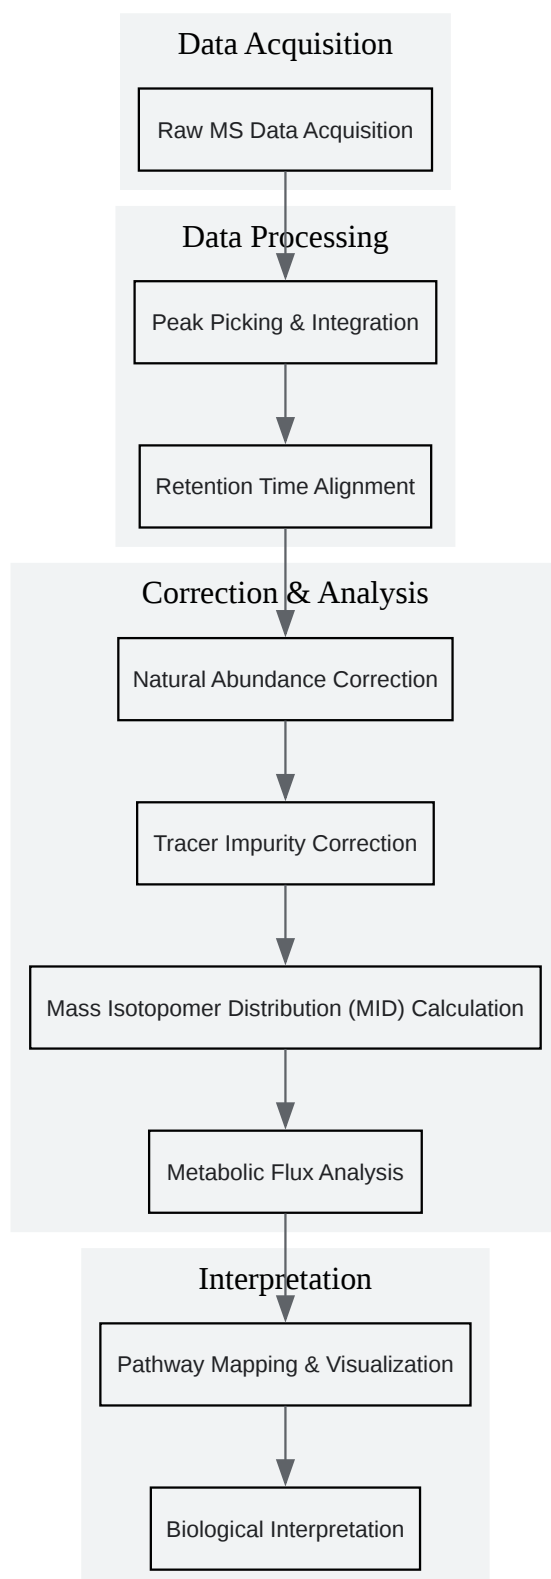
Data Acquisition

Raw MS Data Acquisition

Data Processing

Peak Picking & Integration

Retention Time Alignment

Correction & Analysis

Natural Abundance Correction

Tracer Impurity Correction

Mass Isotopomer Distribution (MID) Calculation

Metabolic Flux Analysis

Interpretation

Pathway Mapping & Visualization

Biological Interpretation